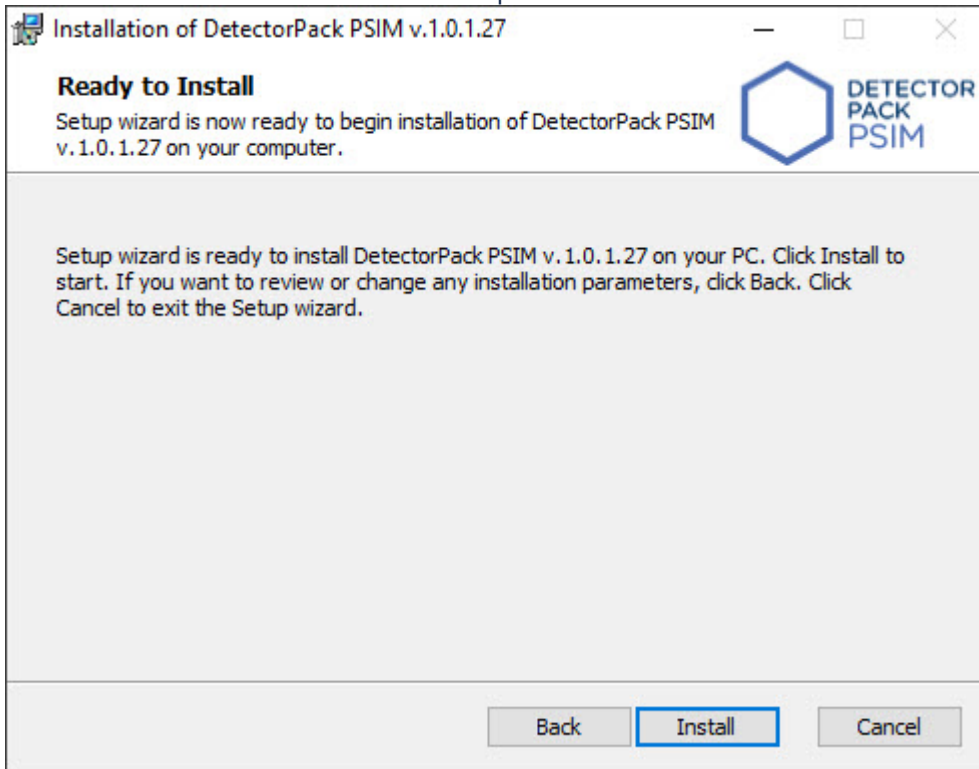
Installation of DetectorPack PSIM v.1.0.1.27

Ready to Install

Setup wizard is now ready to begin installation of DetectorPack PSIM v.1.0.1.27 on your computer.

DETECTOR PACK PSIM

Setup wizard is ready to install DetectorPack PSIM v.1.0.1.27 on your PC. Click Install to start. If you want to review or change any installation parameters, click Back. Click Cancel to exit the Setup wizard.

Back Install Cancel